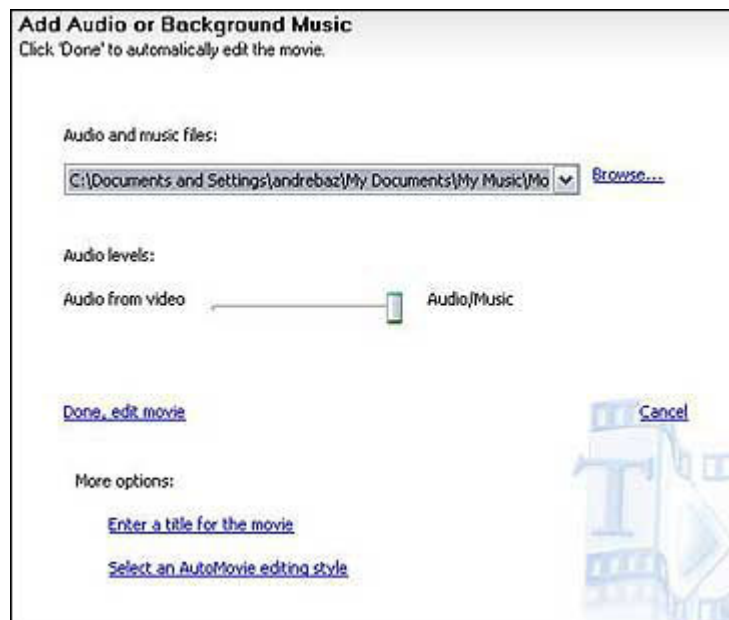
Add Audio or Background Music
Click 'Done' to automatically edit the movie.

Audio and music files:

C:\Documents and Settings\andrebaz\My Documents\My Music\Mo

Browse...

Audio levels:

Audio from video

Audio/Music

Done, edit movie

Cancel

More options:

Enter a title for the movie

Select an AutoMovie editing style